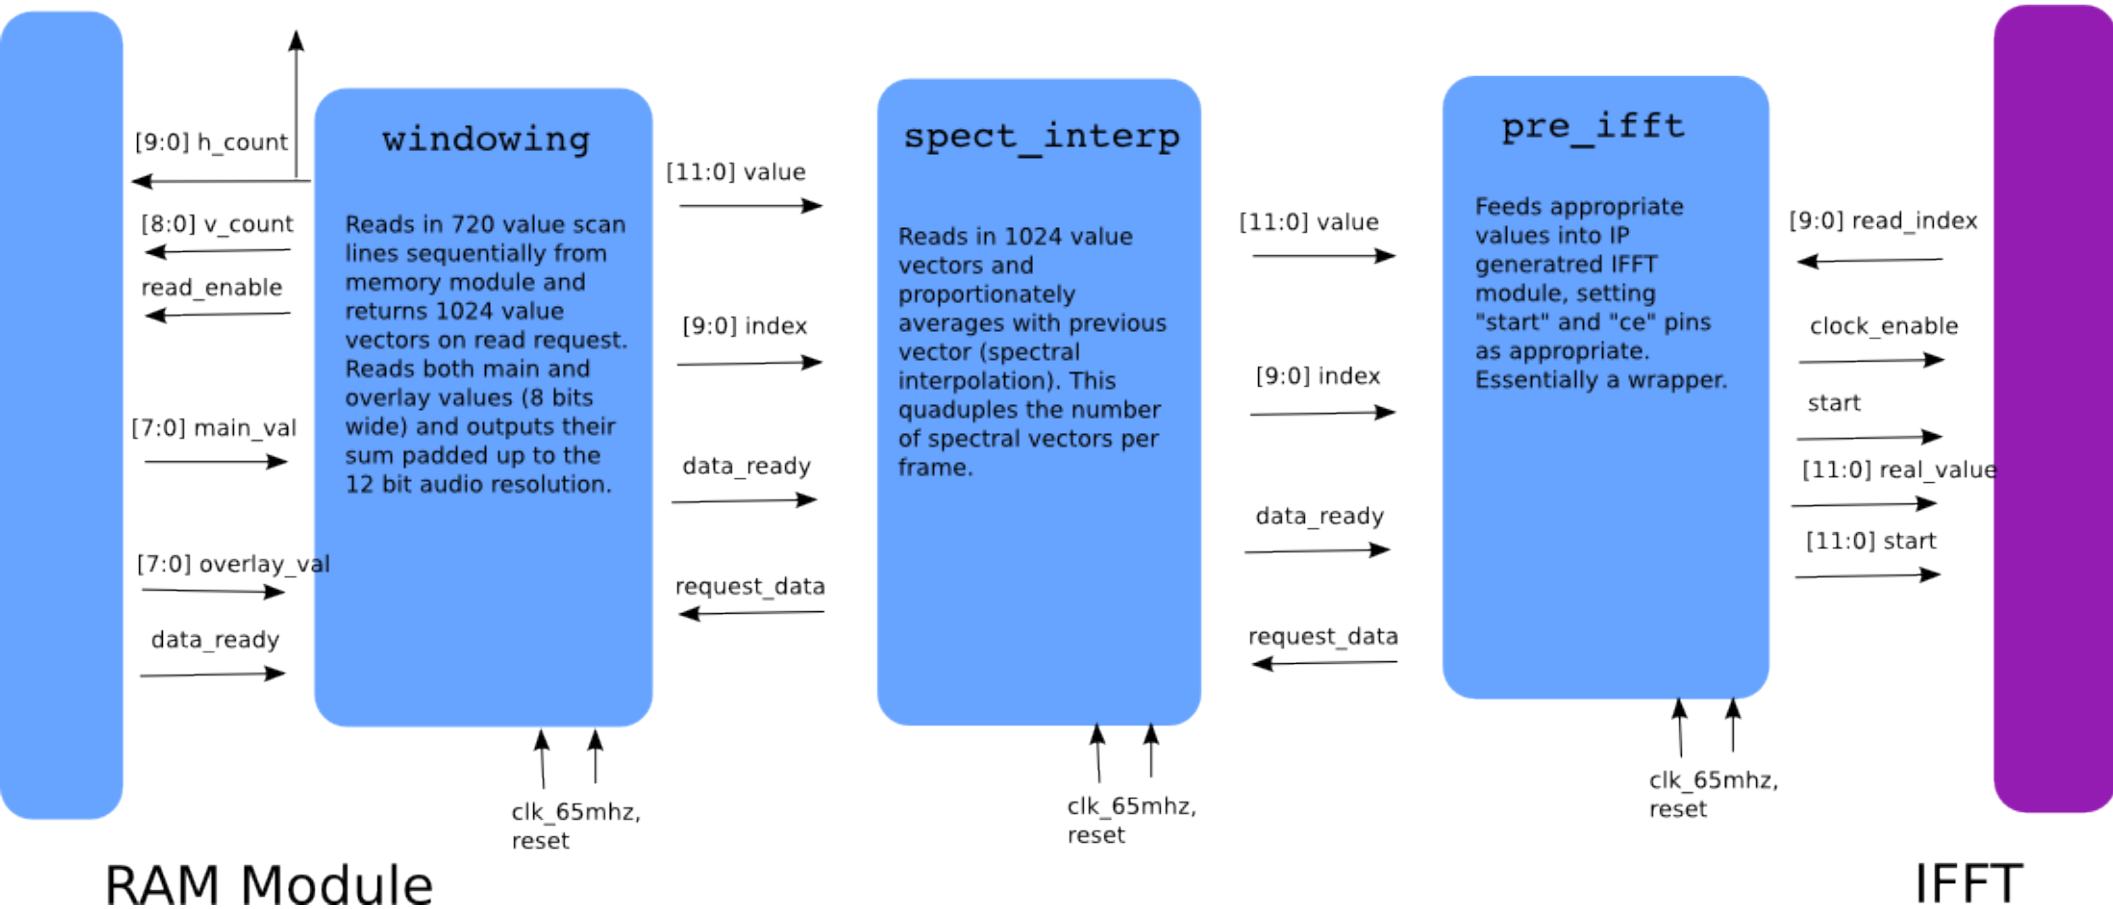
[9:0] h_count

[8:0] v_count

read_enable

[7:0] main_val

[7:0] overlay_val

data_ready

windowing

Reads in 720 value scan lines sequentially from memory module and returns 1024 value vectors on read request. Reads both main and overlay values (8 bits wide) and outputs their sum padded up to the 12 bit audio resolution.

clk_65mhz, reset

[11:0] value

[9:0] index

data_ready

request_data

spect_interp

Reads in 1024 value vectors and proportionately averages with previous vector (spectral interpolation). This quadruples the number of spectral vectors per frame.

clk_65mhz, reset

[11:0] value

[9:0] index

data_ready

request_data

pre_ifft

Feeds appropriate values into IP generatred IFFT module, setting "start" and "ce" pins as appropriate. Essentially a wrapper.

clk_65mhz, reset

[9:0] read_index

clock_enable

start

[11:0] real_value

[11:0] start

RAM Module

IFFT